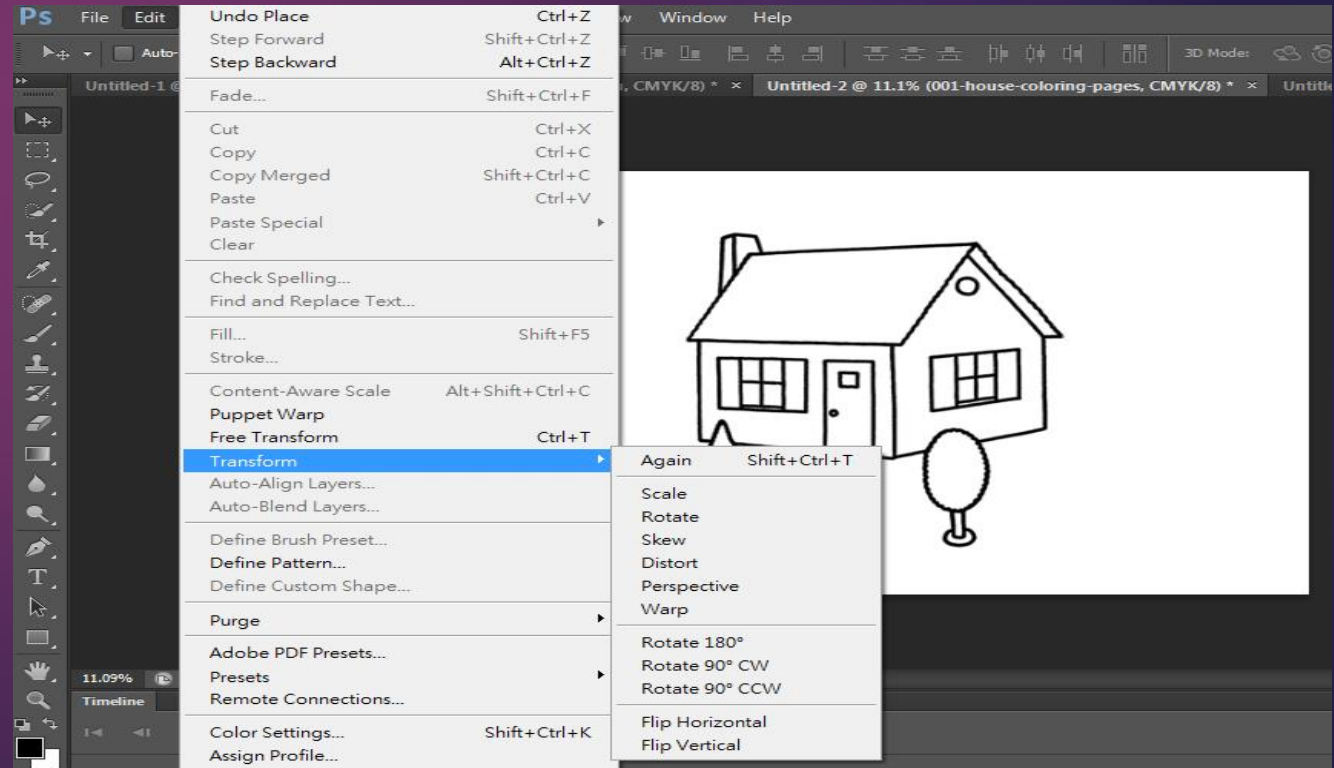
Ps File Edit w Window Help

Auto-

3D Mode:

Untitled-1 @ , CMYK/8) * × Untitled-2 @ 11.1% (001-house-coloring-pages, CMYK/8) * × Untitle

Undo Place Ctrl+Z
Step Forward Shift+Ctrl+Z
Step Backward Alt+Ctrl+Z
Fade... Shift+Ctrl+F
Cut Ctrl+X
Copy Ctrl+C
Copy Merged Shift+Ctrl+C
Paste Ctrl+V
Paste Special
Clear
Check Spelling...
Find and Replace Text...
Fill... Shift+F5
Stroke...
Content-Aware Scale Alt+Shift+Ctrl+C
Puppet Warp
Free Transform Ctrl+T
Transform
Auto-Align Layers...
Auto-Blend Layers...
Define Brush Preset...
Define Pattern...
Define Custom Shape...
Purge
Adobe PDF Presets...
Presets
Remote Connections...
Color Settings... Shift+Ctrl+K
Assign Profile...

Again Shift+Ctrl+T
Scale
Rotate
Skew
Distort
Perspective
Warp
Rotate 180°
Rotate 90° CW
Rotate 90° CCW
Flip Horizontal
Flip Vertical

11.09%
Timeline